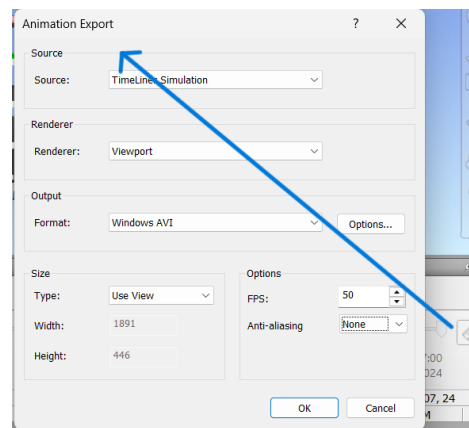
Animation Export

?

Source

Source: TimeLiner Simulation

Renderer

Renderer: Viewport

Output

Format: Windows AVI

Options...

Size

Type: Use View

Width: 1891

Height: 446

Options

FPS: 50

Anti-aliasing None

OK

Cancel

:00

024

07, 24